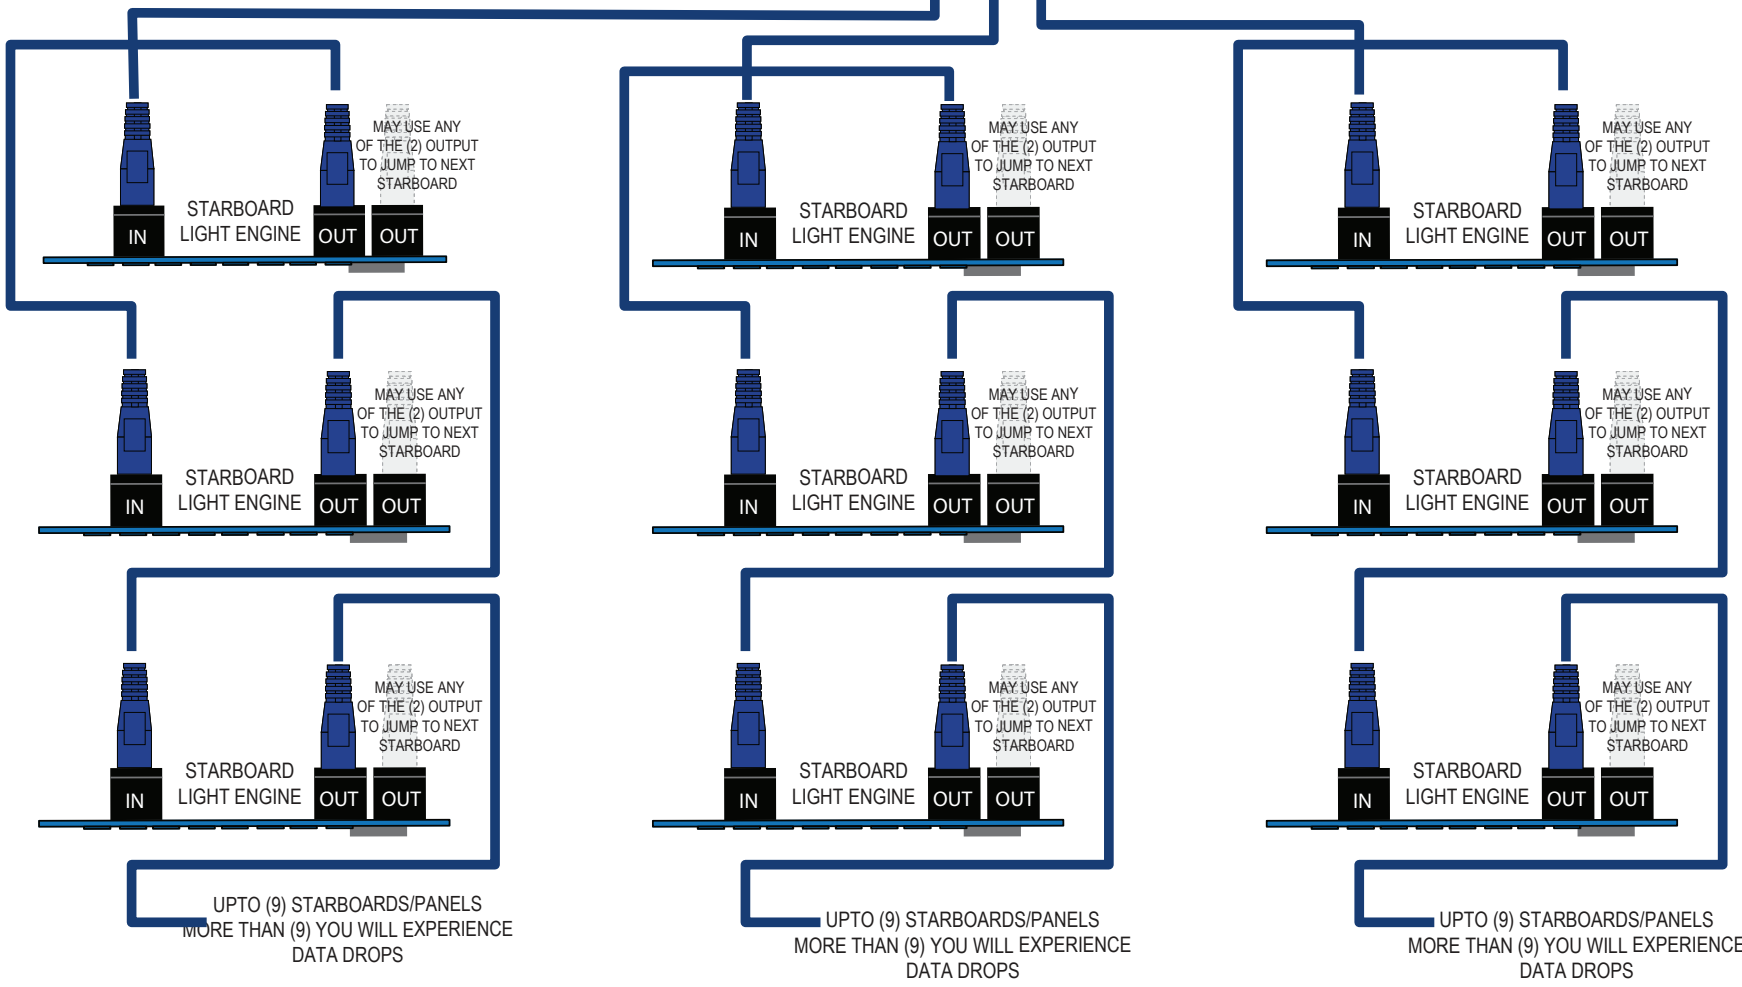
MAY USE ANY OF THE (2) OUTPUT TO JUMP TO NEXT STARBOARD

IN STARBOARD LIGHT ENGINE OUT OUT

MAY USE ANY OF THE (2) OUTPUT TO JUMP TO NEXT STARBOARD

IN STARBOARD LIGHT ENGINE OUT OUT

MAY USE ANY OF THE (2) OUTPUT TO JUMP TO NEXT STARBOARD

IN STARBOARD LIGHT ENGINE OUT OUT

MAY USE ANY OF THE (2) OUTPUT TO JUMP TO NEXT STARBOARD

IN STARBOARD LIGHT ENGINE OUT OUT

MAY USE ANY OF THE (2) OUTPUT TO JUMP TO NEXT STARBOARD

IN STARBOARD LIGHT ENGINE OUT OUT

MAY USE ANY OF THE (2) OUTPUT TO JUMP TO NEXT STARBOARD

IN STARBOARD LIGHT ENGINE OUT OUT

MAY USE ANY OF THE (2) OUTPUT TO JUMP TO NEXT STARBOARD

IN STARBOARD LIGHT ENGINE OUT OUT

MAY USE ANY OF THE (2) OUTPUT TO JUMP TO NEXT STARBOARD

IN STARBOARD LIGHT ENGINE OUT OUT

MAY USE ANY OF THE (2) OUTPUT TO JUMP TO NEXT STARBOARD

IN STARBOARD LIGHT ENGINE OUT OUT

UPTO (9) STARBOARDS/PANELS MORE THAN (9) YOU WILL EXPERIENCE DATA DROPS

UPTO (9) STARBOARDS/PANELS MORE THAN (9) YOU WILL EXPERIENCE DATA DROPS

UPTO (9) STARBOARDS/PANELS MORE THAN (9) YOU WILL EXPERIENCE DATA DROPS